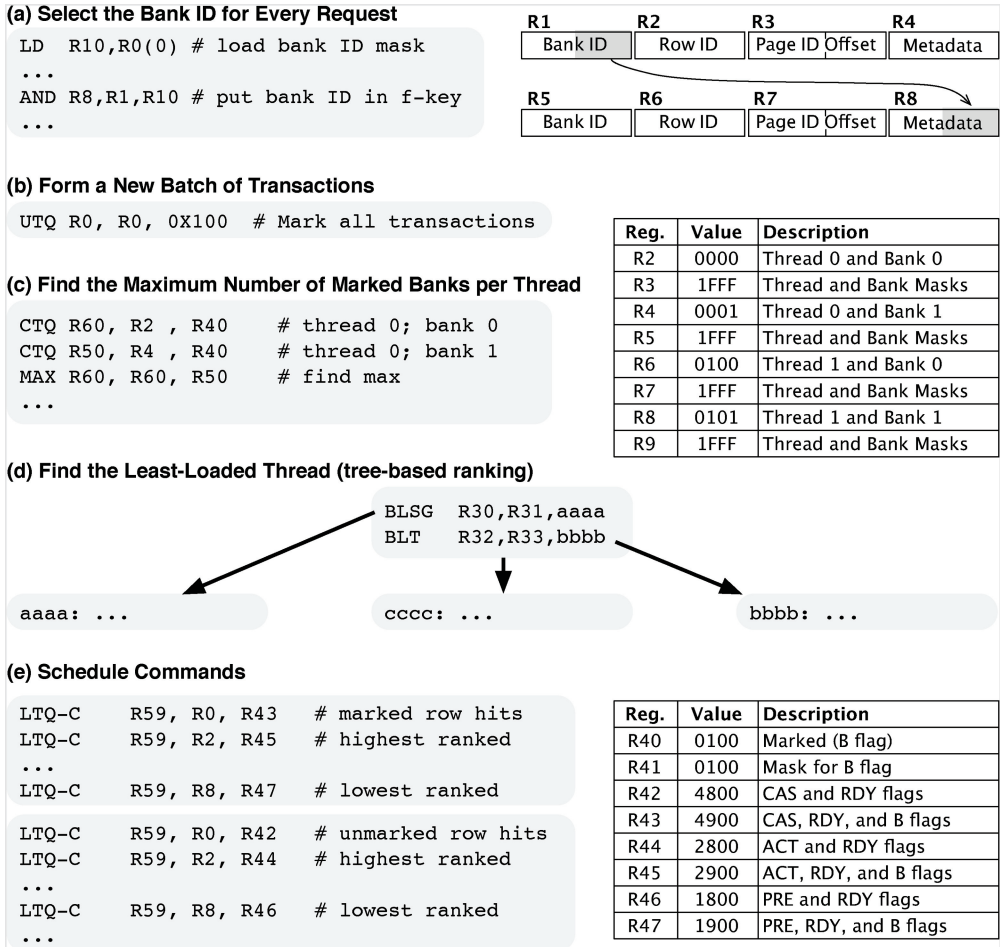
(a) Select the Bank ID for Every Request

LD R10,R0(0) # load bank ID mask
...
AND R8,R1,R10 # put bank ID in f-key
...

R1 R2 R3 R4
Bank ID | Row ID | Page ID | Offset | Metadata

R5 R6 R7 R8
Bank ID | Row ID | Page ID | Offset | Metadata

(b) Form a New Batch of Transactions

UTQ R0, R0, 0X100 # Mark all transactions

| Reg. | Value | Description |
|---|---|---|
| R2 | 0000 | Thread 0 and Bank 0 |
| R3 | 1FFF | Thread and Bank Masks |
| R4 | 0001 | Thread 0 and Bank 1 |
| R5 | 1FFF | Thread and Bank Masks |
| R6 | 0100 | Thread 1 and Bank 0 |
| R7 | 1FFF | Thread and Bank Masks |
| R8 | 0101 | Thread 1 and Bank 1 |
| R9 | 1FFF | Thread and Bank Masks |

(c) Find the Maximum Number of Marked Banks per Thread

CTQ R60, R2 , R40 # thread 0; bank 0
CTQ R50, R4 , R40 # thread 0; bank 1
MAX R60, R60, R50 # find max
...

(d) Find the Least-Loaded Thread (tree-based ranking)

BLSG R30,R31,aaaa
BLT R32,R33,bbbb

aaaa: ...
cccc: ...
bbbb: ...

(e) Schedule Commands

LTQ-C R59, R0, R43 # marked row hits
LTQ-C R59, R2, R45 # highest ranked
...
LTQ-C R59, R8, R47 # lowest ranked

LTQ-C R59, R0, R42 # unmarked row hits
LTQ-C R59, R2, R44 # highest ranked
...
LTQ-C R59, R8, R46 # lowest ranked
...

| Reg. | Value | Description |
|---|---|---|
| R40 | 0100 | Marked (B flag) |
| R41 | 0100 | Mask for B flag |
| R42 | 4800 | CAS and RDY flags |
| R43 | 4900 | CAS, RDY, and B flags |
| R44 | 2800 | ACT and RDY flags |
| R45 | 2900 | ACT, RDY, and B flags |
| R46 | 1800 | PRE and RDY flags |
| R47 | 1900 | PRE, RDY, and B flags |